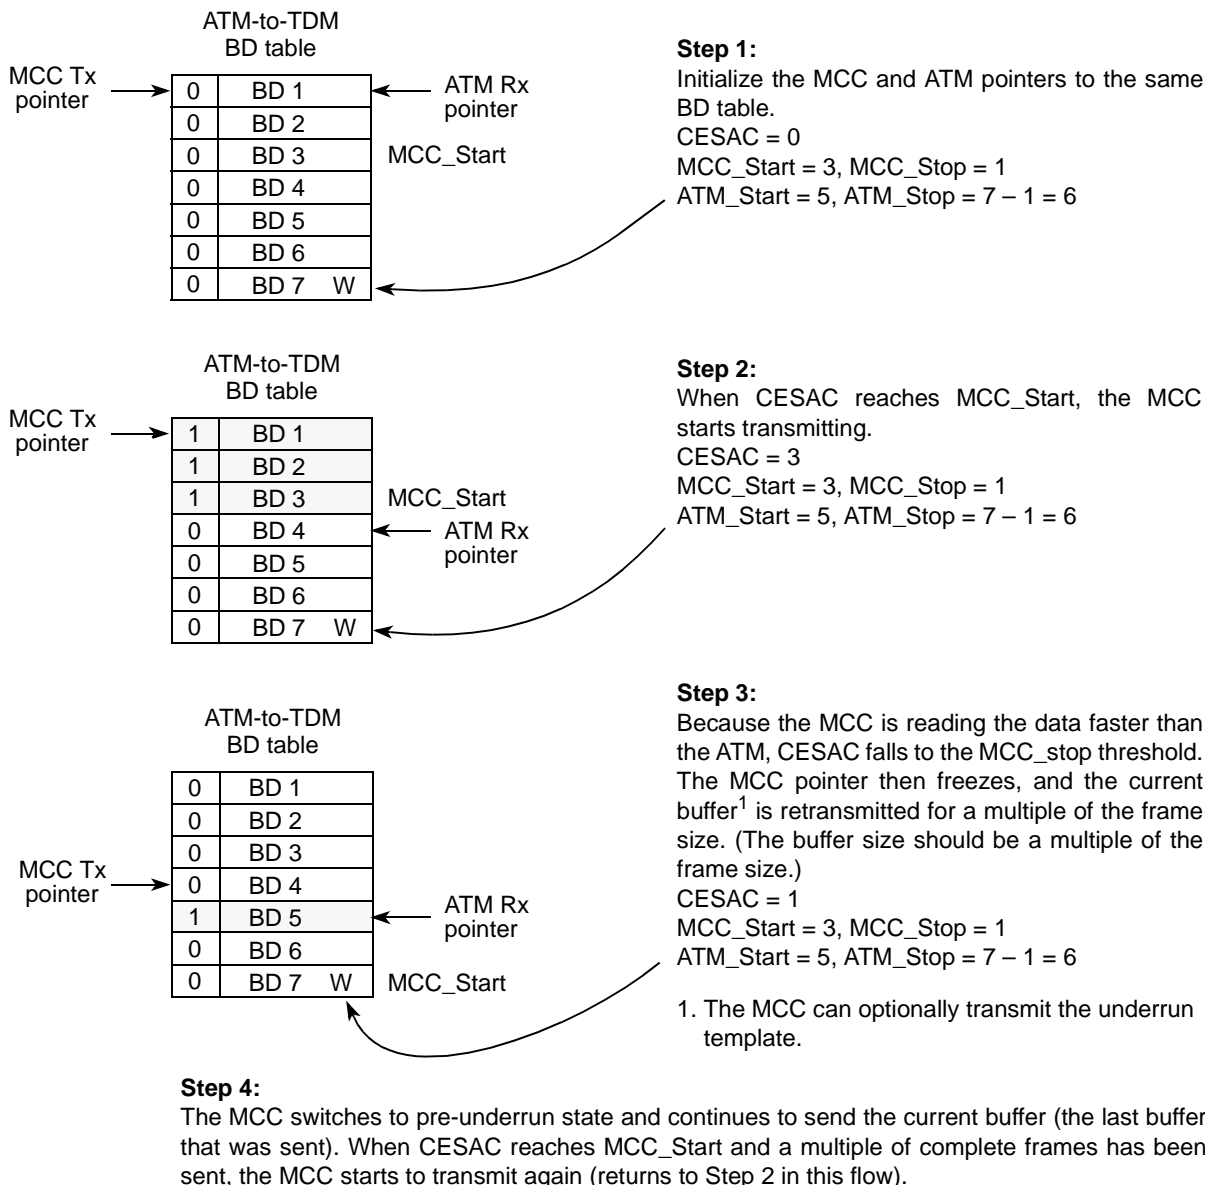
ATM-to-TDM
BD table

MCC Tx pointer

| 0 | BD 1 |
|---|---|
| 0 | BD 2 |
| 0 | BD 3 |
| 0 | BD 4 |
| 0 | BD 5 |
| 0 | BD 6 |
| 0 | BD 7 W |

ATM Rx pointer

MCC_Start

**Step 1:**
Initialize the MCC and ATM pointers to the same BD table.
CESAC = 0
MCC_Start = 3, MCC_Stop = 1
ATM_Start = 5, ATM_Stop = 7 – 1 = 6

ATM-to-TDM
BD table

MCC Tx pointer

| 1 | BD 1 |
|---|---|
| 1 | BD 2 |
| 1 | BD 3 |
| 0 | BD 4 |
| 0 | BD 5 |
| 0 | BD 6 |
| 0 | BD 7 W |

MCC_Start

ATM Rx pointer

**Step 2:**
When CESAC reaches MCC_Start, the MCC starts transmitting.
CESAC = 3
MCC_Start = 3, MCC_Stop = 1
ATM_Start = 5, ATM_Stop = 7 – 1 = 6

ATM-to-TDM
BD table

| 0 | BD 1 |
|---|---|
| 0 | BD 2 |
| 0 | BD 3 |
| 0 | BD 4 |
| 1 | BD 5 |
| 0 | BD 6 |
| 0 | BD 7 W |

MCC Tx pointer

ATM Rx pointer

MCC_Start

**Step 3:**
Because the MCC is reading the data faster than the ATM, CESAC falls to the MCC_stop threshold. The MCC pointer then freezes, and the current buffer$^1$ is retransmitted for a multiple of the frame size. (The buffer size should be a multiple of the frame size.)
CESAC = 1
MCC_Start = 3, MCC_Stop = 1
ATM_Start = 5, ATM_Stop = 7 – 1 = 6

1. The MCC can optionally transmit the underrun template.

**Step 4:**
The MCC switches to pre-underrun state and continues to send the current buffer (the last buffer that was sent). When CESAC reaches MCC_Start and a multiple of complete frames has been sent, the MCC starts to transmit again (returns to Step 2 in this flow).